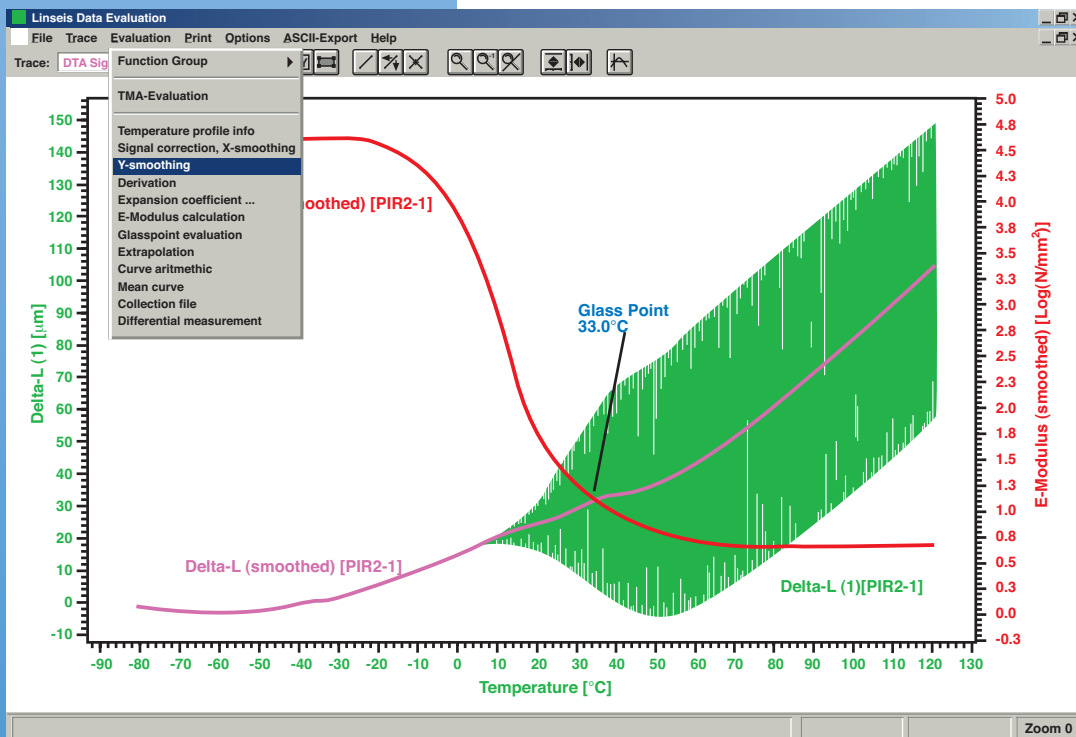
Linseis Data Evaluation

File Trace Evaluation Print Options ASCII-Export Help

Trace: DTA Sig

Function Group

TMA-Evaluation

Temperature profile info
Signal correction, X-smoothing
Y-smoothing
Derivation
Expansion coefficient ...
E-Modulus calculation
Glasspoint evaluation
Extrapolation
Curve aritmethic
Mean curve
Collection file
Differential measurement

oothed) [PIR2-1]

Glass Point
33.0°C

Delta-L (smoothed) [PIR2-1]

Delta-L (1)[PIR2-1]

Delta-L (1) [µm]

150 140 130 120 110 100 90 80 70 60 50 40 30 20 10 0 -10

E-Modulus (smoothed) [Log(N/mm$^2$)]

5.0 4.8 4.5 4.3 4.0 3.8 3.5 3.3 3.0 2.8 2.5 2.3 2.0 1.8 1.5 1.3 1.0 0.8 0.5 0.3 0.0 -0.3

-90 -80 -70 -60 -50 -40 -30 -20 -10 0 10 20 30 40 50 60 70 80 90 100 110 120 130

Temperature [°C]

Zoom 0